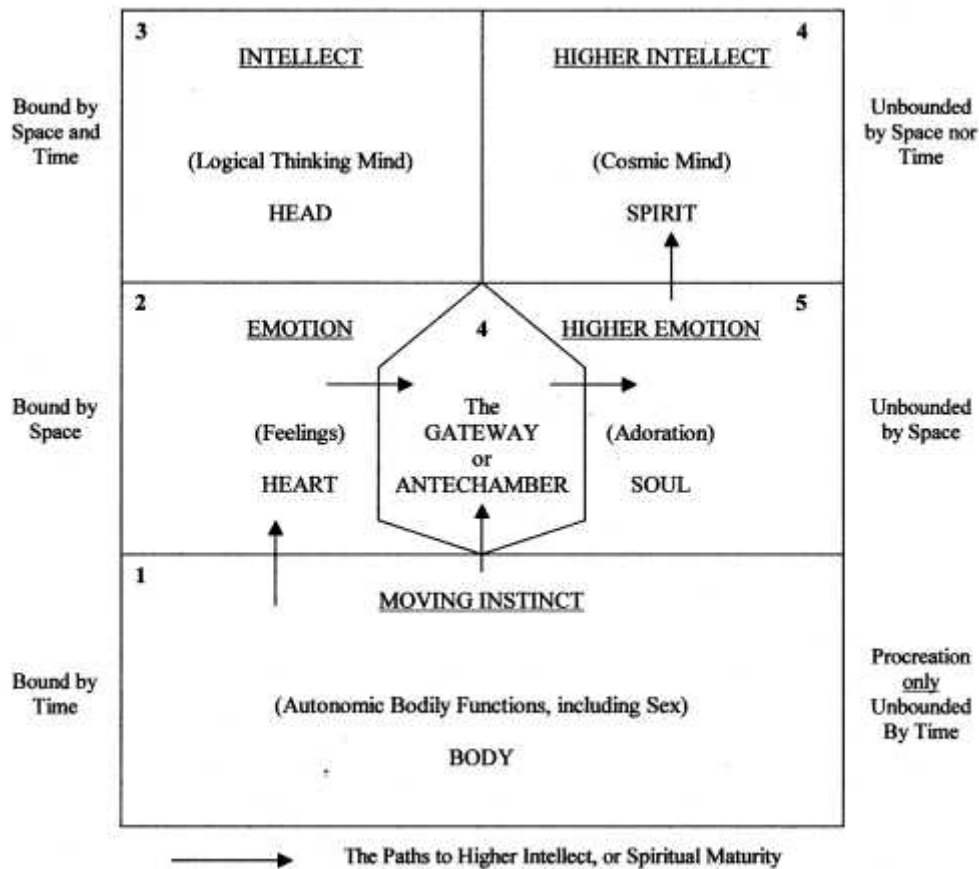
Bound by Space and Time

3

INTELLECT

(Logical Thinking Mind)

HEAD

4

HIGHER INTELLECT

(Cosmic Mind)

SPIRIT

Unbounded by Space nor Time

Bound by Space

2

EMOTION

(Feelings)

HEART

4

The GATEWAY or ANTECHAMBER

5

HIGHER EMOTION

(Adoration)

SOUL

Unbounded by Space

Bound by Time

1

MOVING INSTINCT

(Autonomic Bodily Functions, including Sex)

BODY

Procreation only Unbounded By Time

The Paths to Higher Intellect, or Spiritual Maturity